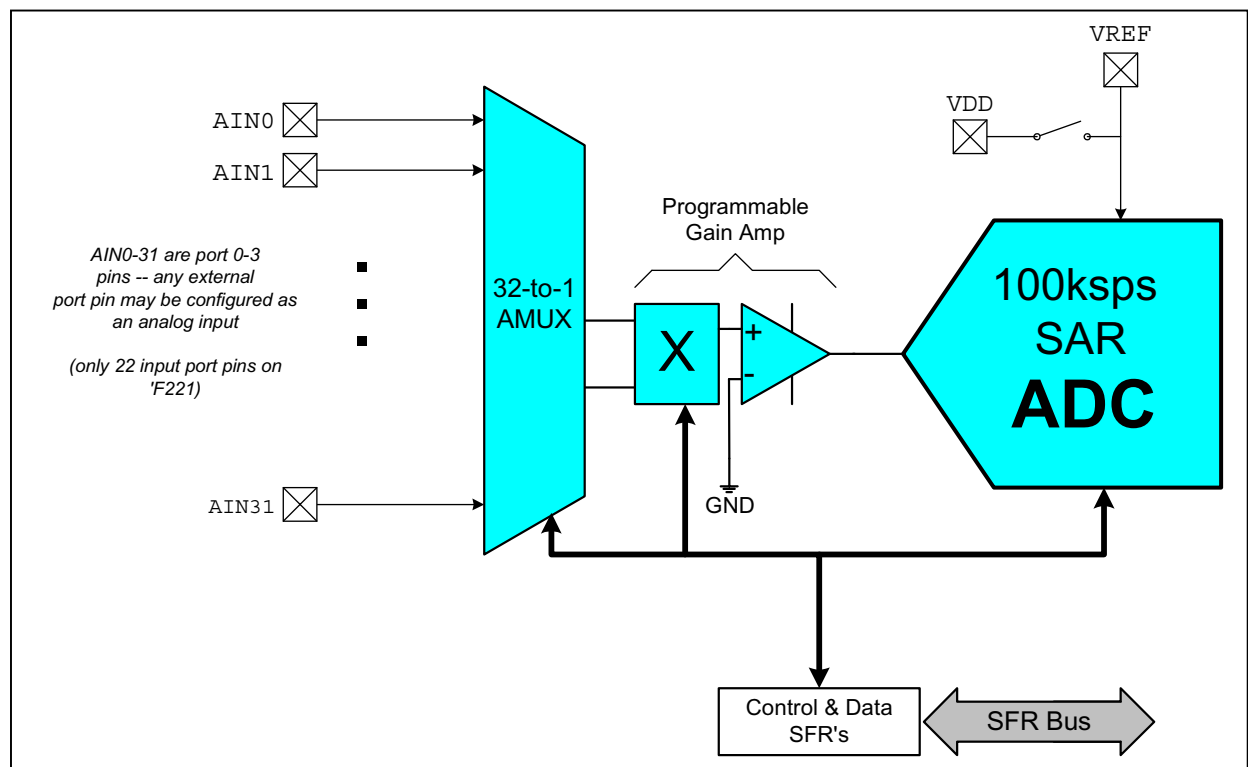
VREF

VDD

AIN0

AIN1

AIN0-31 are port 0-3 pins -- any external port pin may be configured as an analog input

(only 22 input port pins on 'F221)

AIN31

32-to-1 AMUX

Programmable Gain Amp

X

+

-

GND

100ksps SAR ADC

Control & Data SFR's

SFR Bus